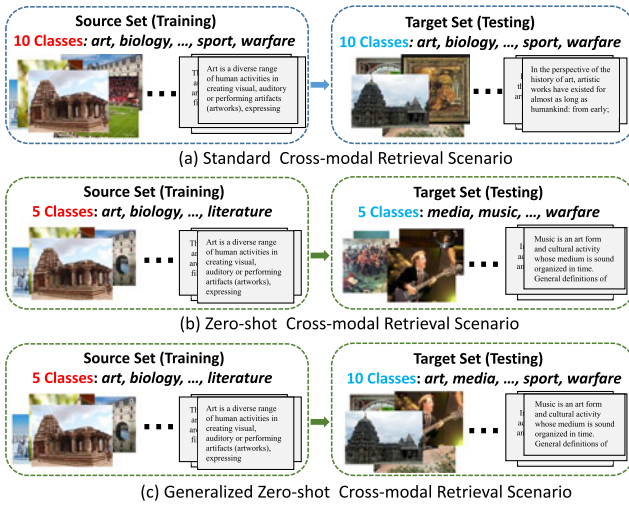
Source Set (Training)
10 Classes: art, biology, ..., sport, warfare

Art is a diverse range of human activities in creating visual, auditory or performing artifacts (artworks), expressing

Target Set (Testing)
10 Classes: art, biology, ..., sport, warfare

In the perspective of the history of art, artistic works have existed for almost as long as humankind: from early;

(a) Standard Cross-modal Retrieval Scenario

Source Set (Training)
5 Classes: art, biology, ..., literature

Art is a diverse range of human activities in creating visual, auditory or performing artifacts (artworks), expressing

Target Set (Testing)
5 Classes: media, music, ..., warfare

Music is an art form and cultural activity whose medium is sound organized in time. General definitions of

(b) Zero-shot Cross-modal Retrieval Scenario

Source Set (Training)
5 Classes: art, biology, ..., literature

Art is a diverse range of human activities in creating visual, auditory or performing artifacts (artworks), expressing

Target Set (Testing)
10 Classes: art, media, ..., sport, warfare

Music is an art form and cultural activity whose medium is sound organized in time. General definitions of

(c) Generalized Zero-shot Cross-modal Retrieval Scenario